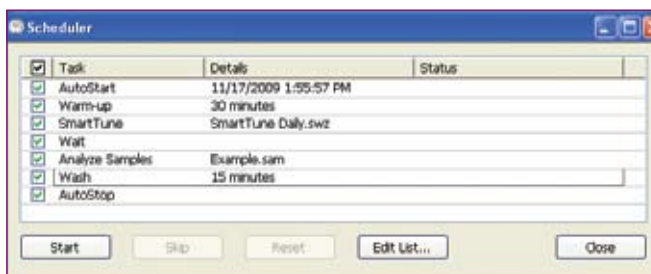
Scheduler

| Task | Details | Status |
|---|---|---|
| AutoStart | 11/17/2009 1:55:57 PM | |
| Warm-up | 30 minutes | |
| SmartTune | SmartTune Daily.swz | |
| Wait | | |
| Analyze Samples | Example.sam | |
| Wash | 15 minutes | |
| AutoStop | | |

Start Skip Reset Edit List... Close